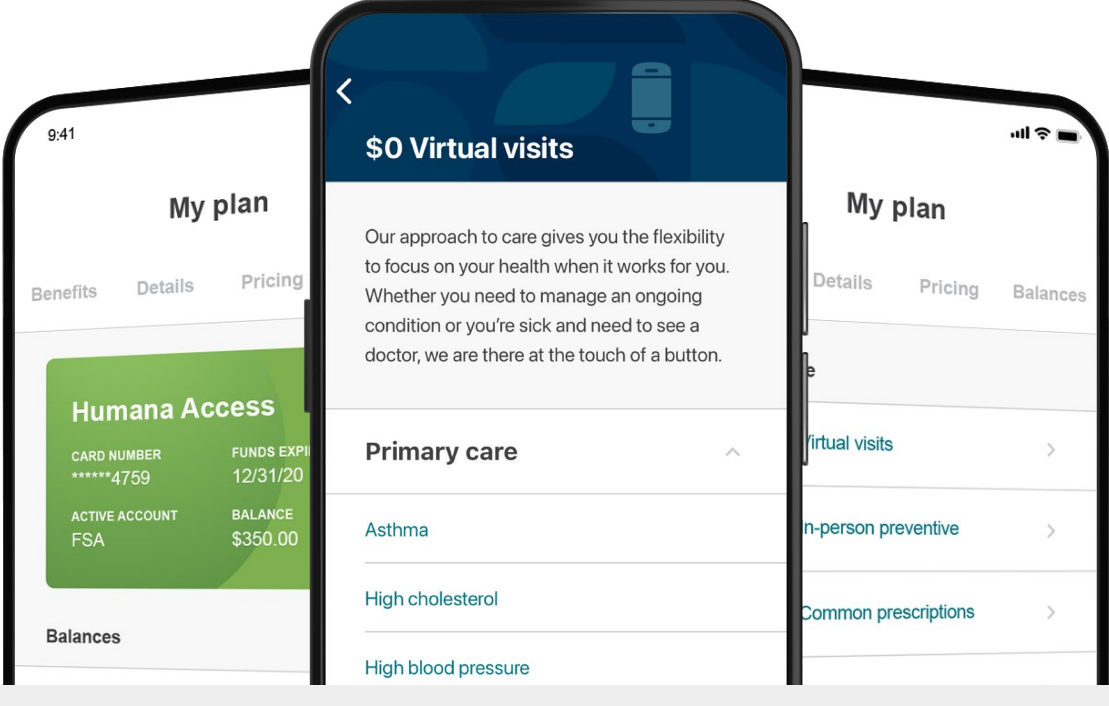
9:41

My plan

Benefits Details Pricing

Humana Access

CARD NUMBER
******4759

FUNDS EXPI
12/31/20

ACTIVE ACCOUNT
FSA

BALANCE
$350.00

Balances

$0 Virtual visits

Our approach to care gives you the flexibility to focus on your health when it works for you. Whether you need to manage an ongoing condition or you're sick and need to see a doctor, we are there at the touch of a button.

Primary care

Asthma

High cholesterol

High blood pressure

My plan

Details Pricing Balances

e

Virtual visits

n-person preventive

Common prescriptions